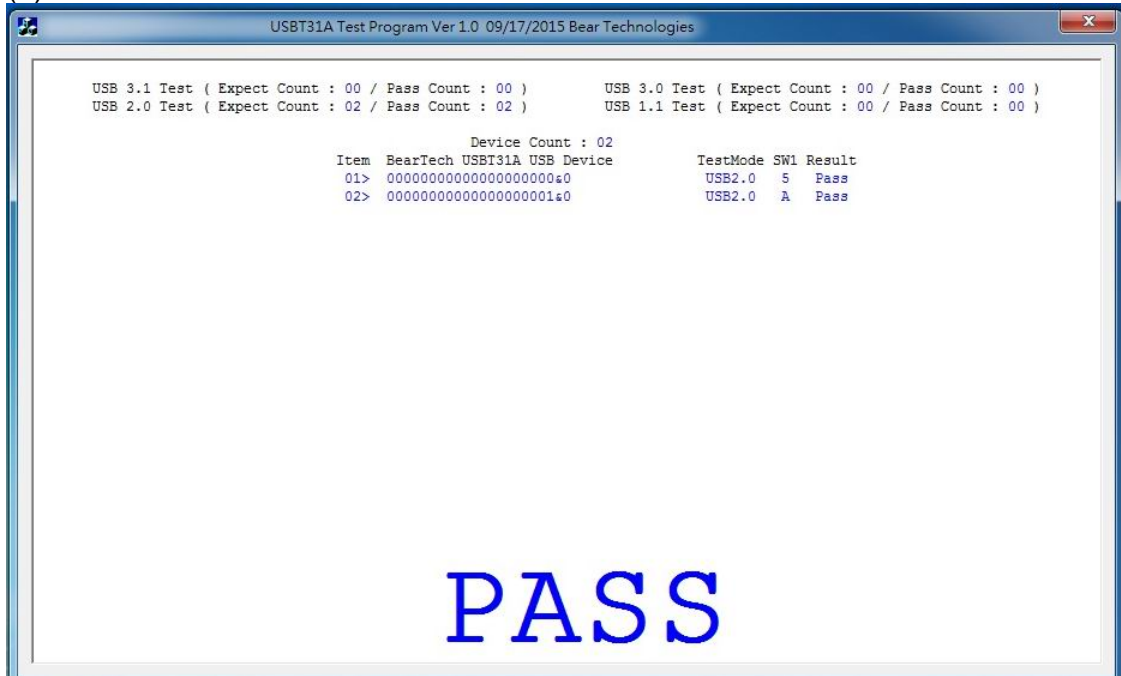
USBT31A Test Program Ver 1.0 09/17/2015 Bear Technologies

USB 3.1 Test ( Expect Count : 00 / Pass Count : 00 )
USB 2.0 Test ( Expect Count : 02 / Pass Count : 02 )

USB 3.0 Test ( Expect Count : 00 / Pass Count : 00 )
USB 1.1 Test ( Expect Count : 00 / Pass Count : 00 )

Device Count : 02

| Item | BearTech USBT31A USB Device | TestMode | SW1 | Result |
|---|---|---|---|---|
| 01> | 00000000000000000000&0 | USB2.0 | 5 | Pass |
| 02> | 00000000000000000001&0 | USB2.0 | A | Pass |

PASS